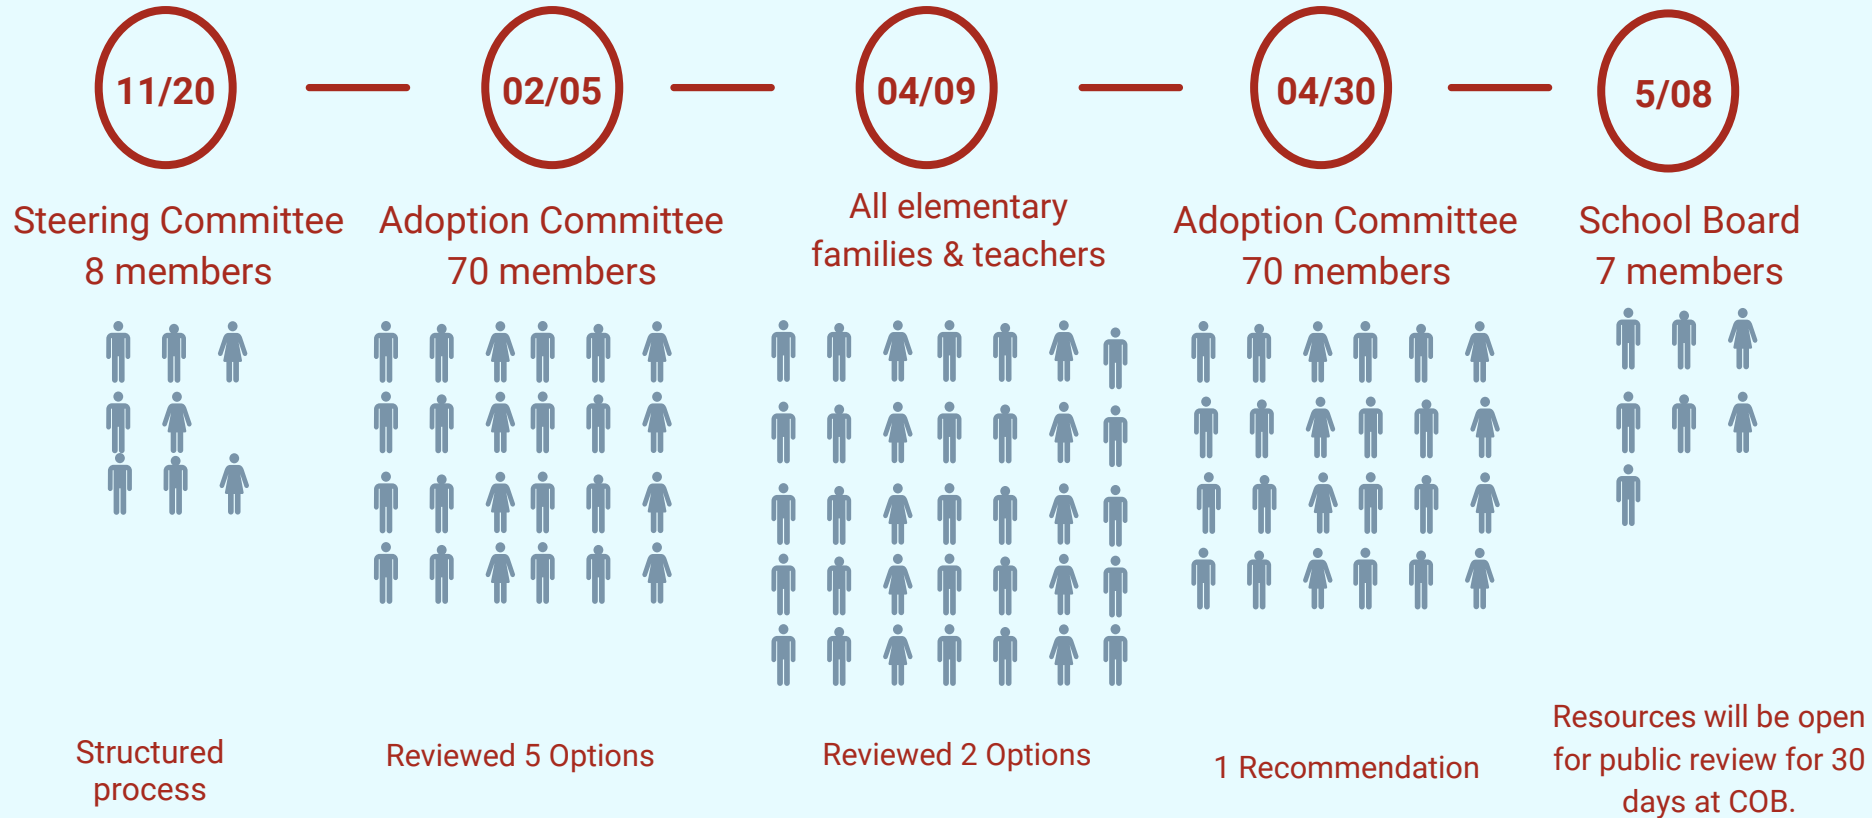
11/20

Steering Committee
8 members

Structured process

02/05

Adoption Committee
70 members

Reviewed 5 Options

04/09

All elementary families & teachers

Reviewed 2 Options

04/30

Adoption Committee
70 members

1 Recommendation

5/08

School Board
7 members

Resources will be open for public review for 30 days at COB.